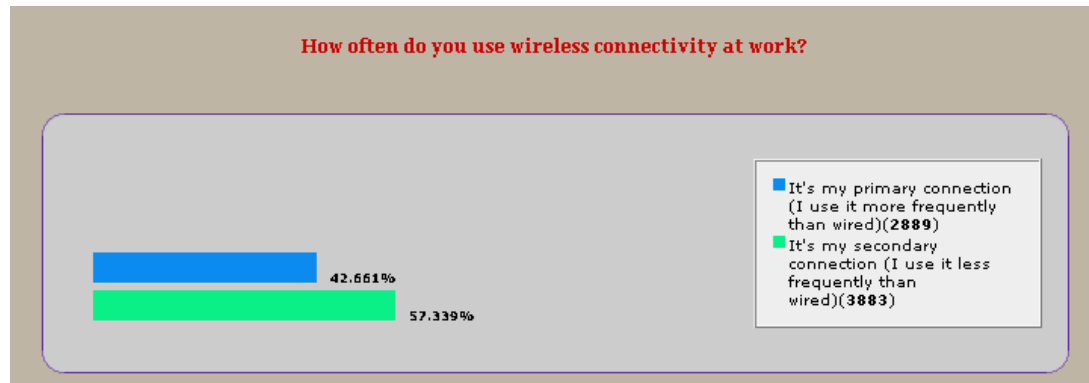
How often do you use wireless connectivity at work?

42.661%

57.339%

It's my primary connection (I use it more frequently than wired)(**2889**)
It's my secondary connection (I use it less frequently than wired)(**3883**)